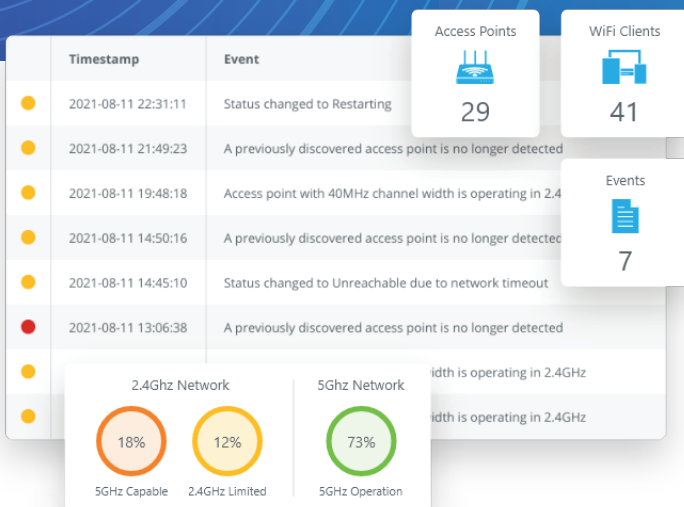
Access Points
29

WiFi Clients
41

Events
7

| | Timestamp | Event |
|---|---|---|
| | 2021-08-11 22:31:11 | Status changed to Restarting |
| | 2021-08-11 21:49:23 | A previously discovered access point is no longer detected |
| | 2021-08-11 19:48:18 | Access point with 40MHz channel width is operating in 2.4 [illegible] |
| | 2021-08-11 14:50:16 | A previously discovered access point is no longer detected |
| | 2021-08-11 14:45:10 | Status changed to Unreachable due to network timeout |
| | 2021-08-11 13:06:38 | A previously discovered access point is no longer detected |
| | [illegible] | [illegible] idth is operating in 2.4GHz |
| | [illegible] | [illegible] idth is operating in 2.4GHz |

2.4Ghz Network
18%
5GHz Capable
12%
2.4GHz Limited

5Ghz Network
73%
5GHz Operation